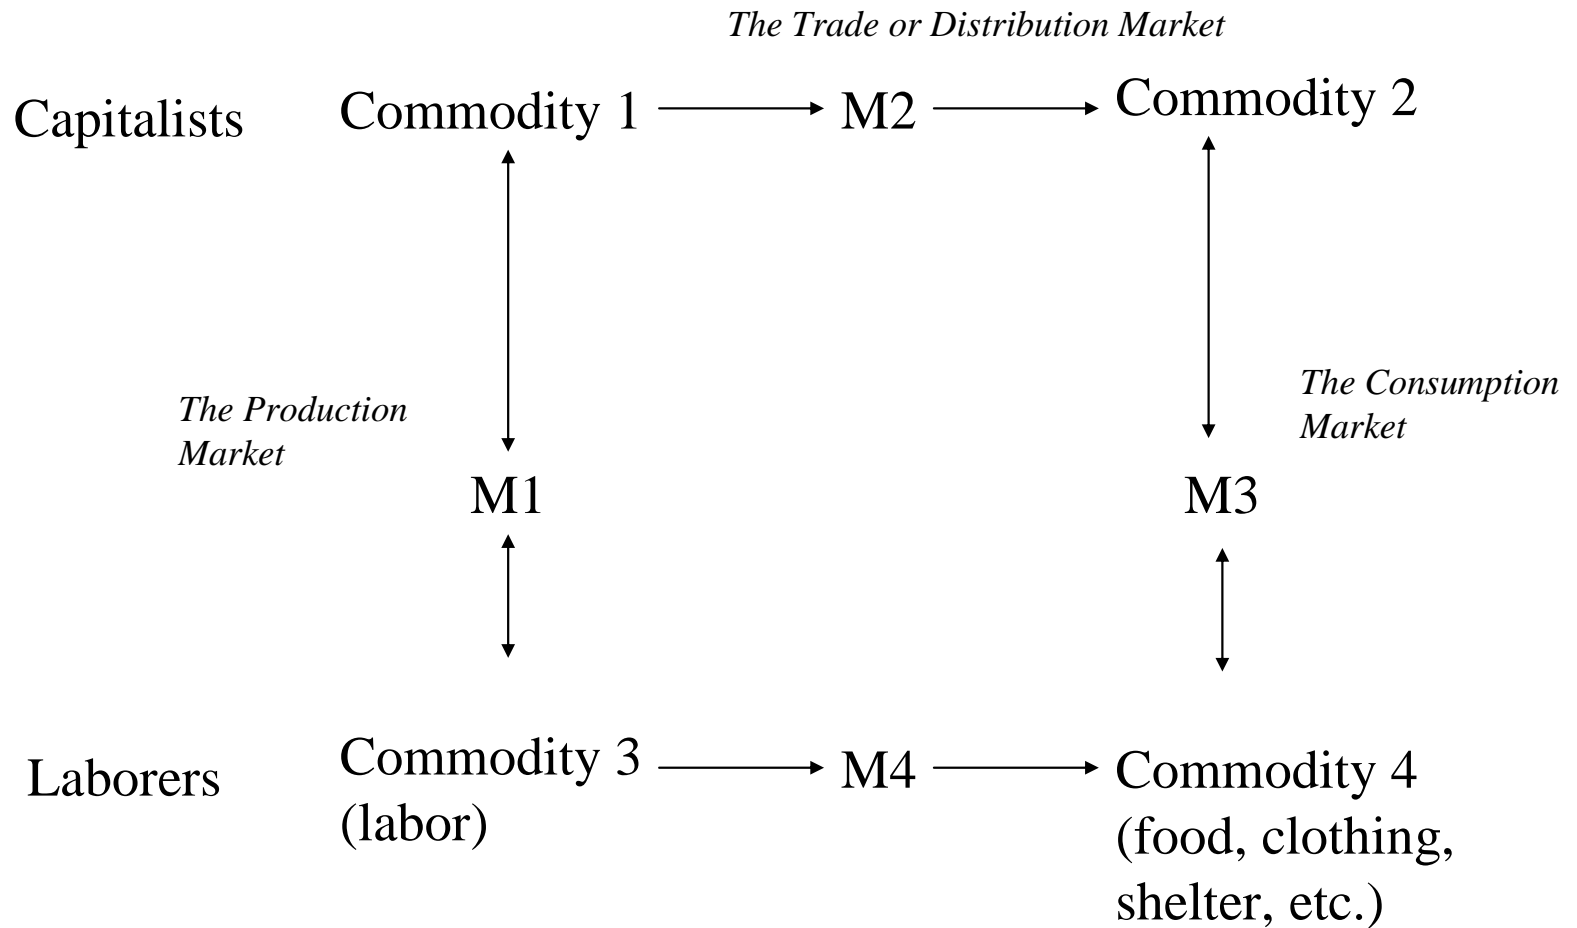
The Trade or Distribution Market

Capitalists Commodity 1 M2 Commodity 2

The Production Market

The Consumption Market

M1

M3

Laborers Commodity 3 (labor) M4 Commodity 4 (food, clothing, shelter, etc.)